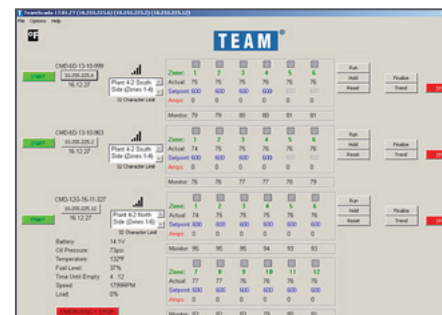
TeamScada 17.01.27 (10.255.225.6) (10.255.225.2) (10.255.225.12)
File Options Help

TEAM®

START
CMD-6D-13-10-999
10.255.225.6
16.12.27
Plant 4-2 South Side (Zones 1-4)
32 Character Limit

| | | | | | | |
|---|---|---|---|---|---|---|
| Zone: | 1 | 2 | 3 | 4 | 5 | 6 |
| Actual: | 76 | 75 | 75 | 76 | 76 | 76 |
| Setpoint: | 600 | 600 | 600 | 600 | | |
| Amps: | 0 | 0 | 0 | 0 | | |

Monitor: 79 79 80 80 81 81

Run
Hold
Reset
Finalize
Trend

START
CMD-6D-13-10-963
10.255.225.2
16.12.27
Plant 4-2 South Side (Zones 1-4)
32 Character Limit

| | | | | | | |
|---|---|---|---|---|---|---|
| Zone: | 1 | 2 | 3 | 4 | 5 | 6 |
| Actual: | 74 | 75 | 75 | 76 | 76 | 76 |
| Setpoint: | 600 | 600 | 600 | 600 | | |
| Amps: | 0 | 0 | 0 | 0 | | |

Monitor: 76 76 77 77 78 79

Run
Hold
Reset
Finalize
Trend

START
CMD-12G-16-11-327
10.255.225.12
16.12.27
Plant 4-2 North Side (Zones 1-6)
32 Character Limit

| | | | | | | |
|---|---|---|---|---|---|---|
| Zone: | 1 | 2 | 3 | 4 | 5 | 6 |
| Actual: | 74 | 75 | 75 | 75 | 76 | 76 |
| Setpoint: | 600 | 600 | 600 | 600 | 600 | 600 |
| Amps: | 0 | 0 | 0 | 0 | 0 | 0 |

Monitor: 95 95 95 94 93 93

Battery: 14.1V
Oil Pressure: 73psi
Temperature: 132°F
Fuel Level: 37%
Time Until Empty: 4:12
Speed: 1799RPM
Load: 0%

| | | | | | | |
|---|---|---|---|---|---|---|
| Zone: | 7 | 8 | 9 | 10 | 11 | 12 |
| Actual: | 77 | 77 | 76 | 76 | 76 | 76 |
| Setpoint: | 600 | 600 | 600 | 600 | 600 | 600 |
| Amps: | 0 | 0 | 0 | 0 | 0 | 0 |

Run
Hold
Reset
Finalize
Trend

EMERGENCY STOP